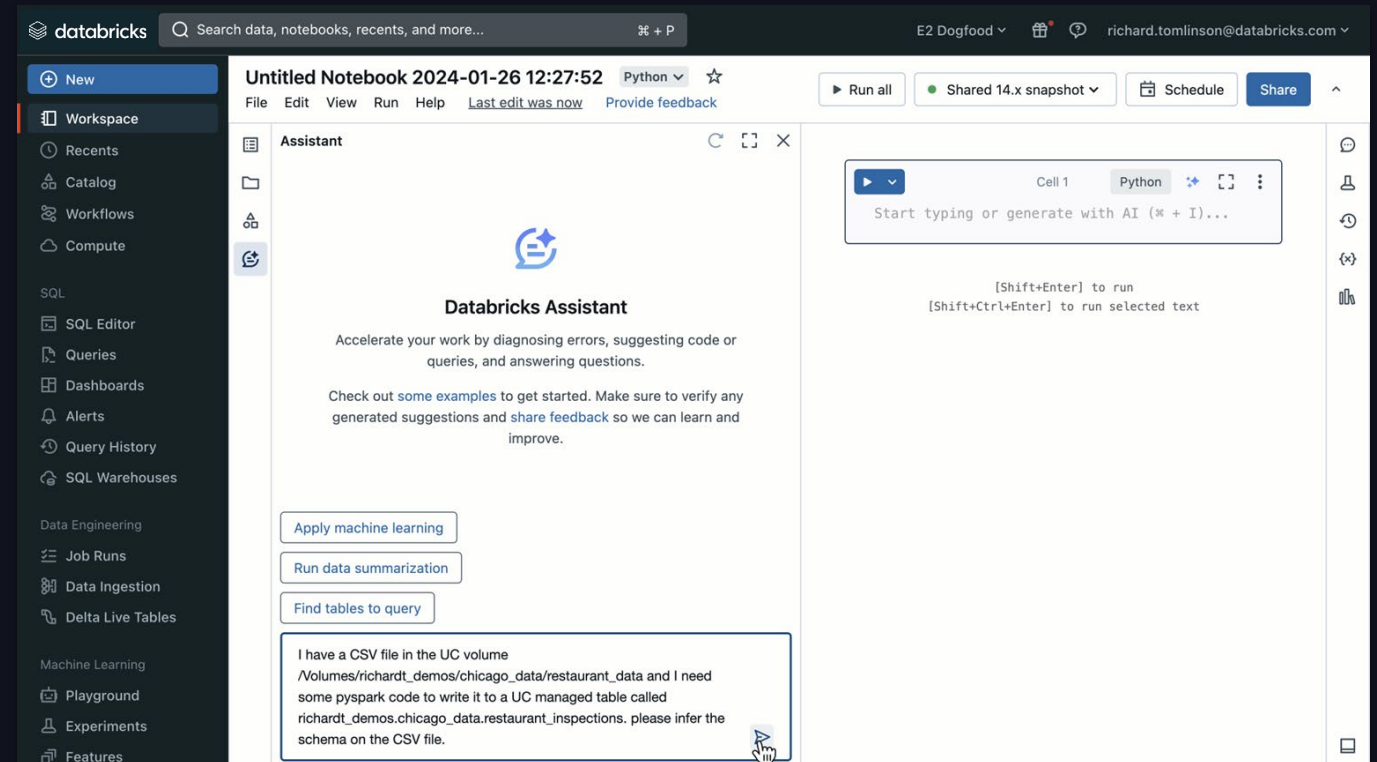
databricks
Search data, notebooks, recents, and more...
⌘ + P
E2 Dogfood
richard.tomlinson@databricks.com

New
Workspace
Recents
Catalog
Workflows
Compute

SQL
SQL Editor
Queries
Dashboards
Alerts
Query History
SQL Warehouses

Data Engineering
Job Runs
Data Ingestion
Delta Live Tables

Machine Learning
Playground
Experiments
Features

Untitled Notebook 2024-01-26 12:27:52
Python
File Edit View Run Help Last edit was now Provide feedback
Run all
Shared 14.x snapshot
Schedule
Share

Assistant

Databricks Assistant

Accelerate your work by diagnosing errors, suggesting code or queries, and answering questions.

Check out some examples to get started. Make sure to verify any generated suggestions and share feedback so we can learn and improve.

Apply machine learning
Run data summarization
Find tables to query

I have a CSV file in the UC volume /Volumes/richardt_demos/chicago_data/restaurant_data and I need some pyspark code to write it to a UC managed table called richardt_demos.chicago_data.restaurant_inspections. please infer the schema on the CSV file.

Cell 1
Python
Start typing or generate with AI (⌘ + I)...

[Shift+Enter] to run
[Shift+Ctrl+Enter] to run selected text